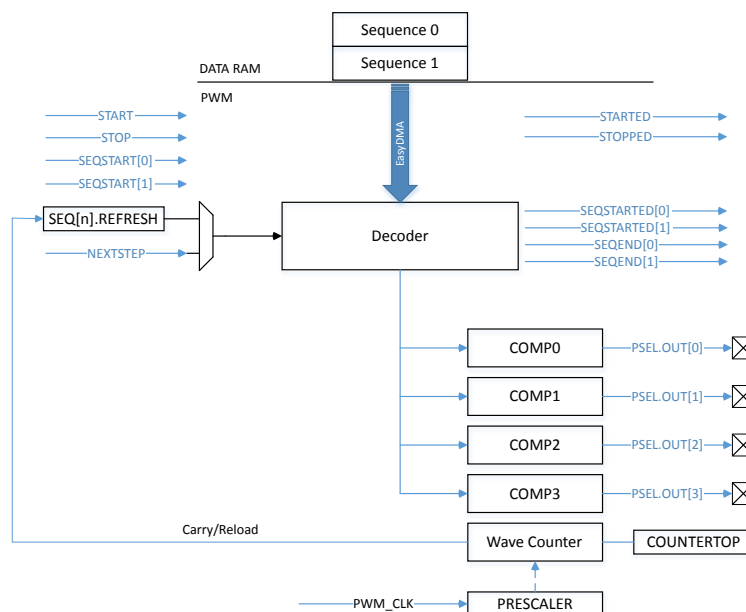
Sequence 0
Sequence 1
DATA RAM
PWM
START
STOP
SEQSTART[0]
SEQSTART[1]
EasyDMA
STARTED
STOPPED
SEQ[n].REFRESH
NEXTSTEP
Decoder
SEQSTARTED[0]
SEQSTARTED[1]
SEQEND[0]
SEQEND[1]
COMP0
PSEL.OUT[0]
COMP1
PSEL.OUT[1]
COMP2
PSEL.OUT[2]
COMP3
PSEL.OUT[3]
Carry/Reload
Wave Counter
COUNTERTOP
PWM_CLK
PRESCALER